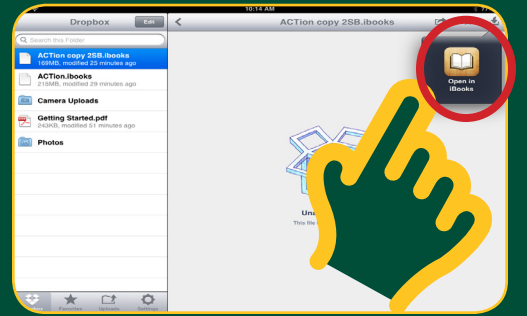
iPad
10:14 AM
Dropbox
Edit
Search this Folder
ACTion copy 2SB.ibooks
169MB, modified 25 minutes ago
ACTion.ibooks
218MB, modified 29 minutes ago
Camera Uploads
Getting Started.pdf
243KB, modified 51 minutes ago
Photos
ACTion copy 2SB.ibooks
Open in iBooks
Una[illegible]
This file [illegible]
Favorites
Uploads
Settings